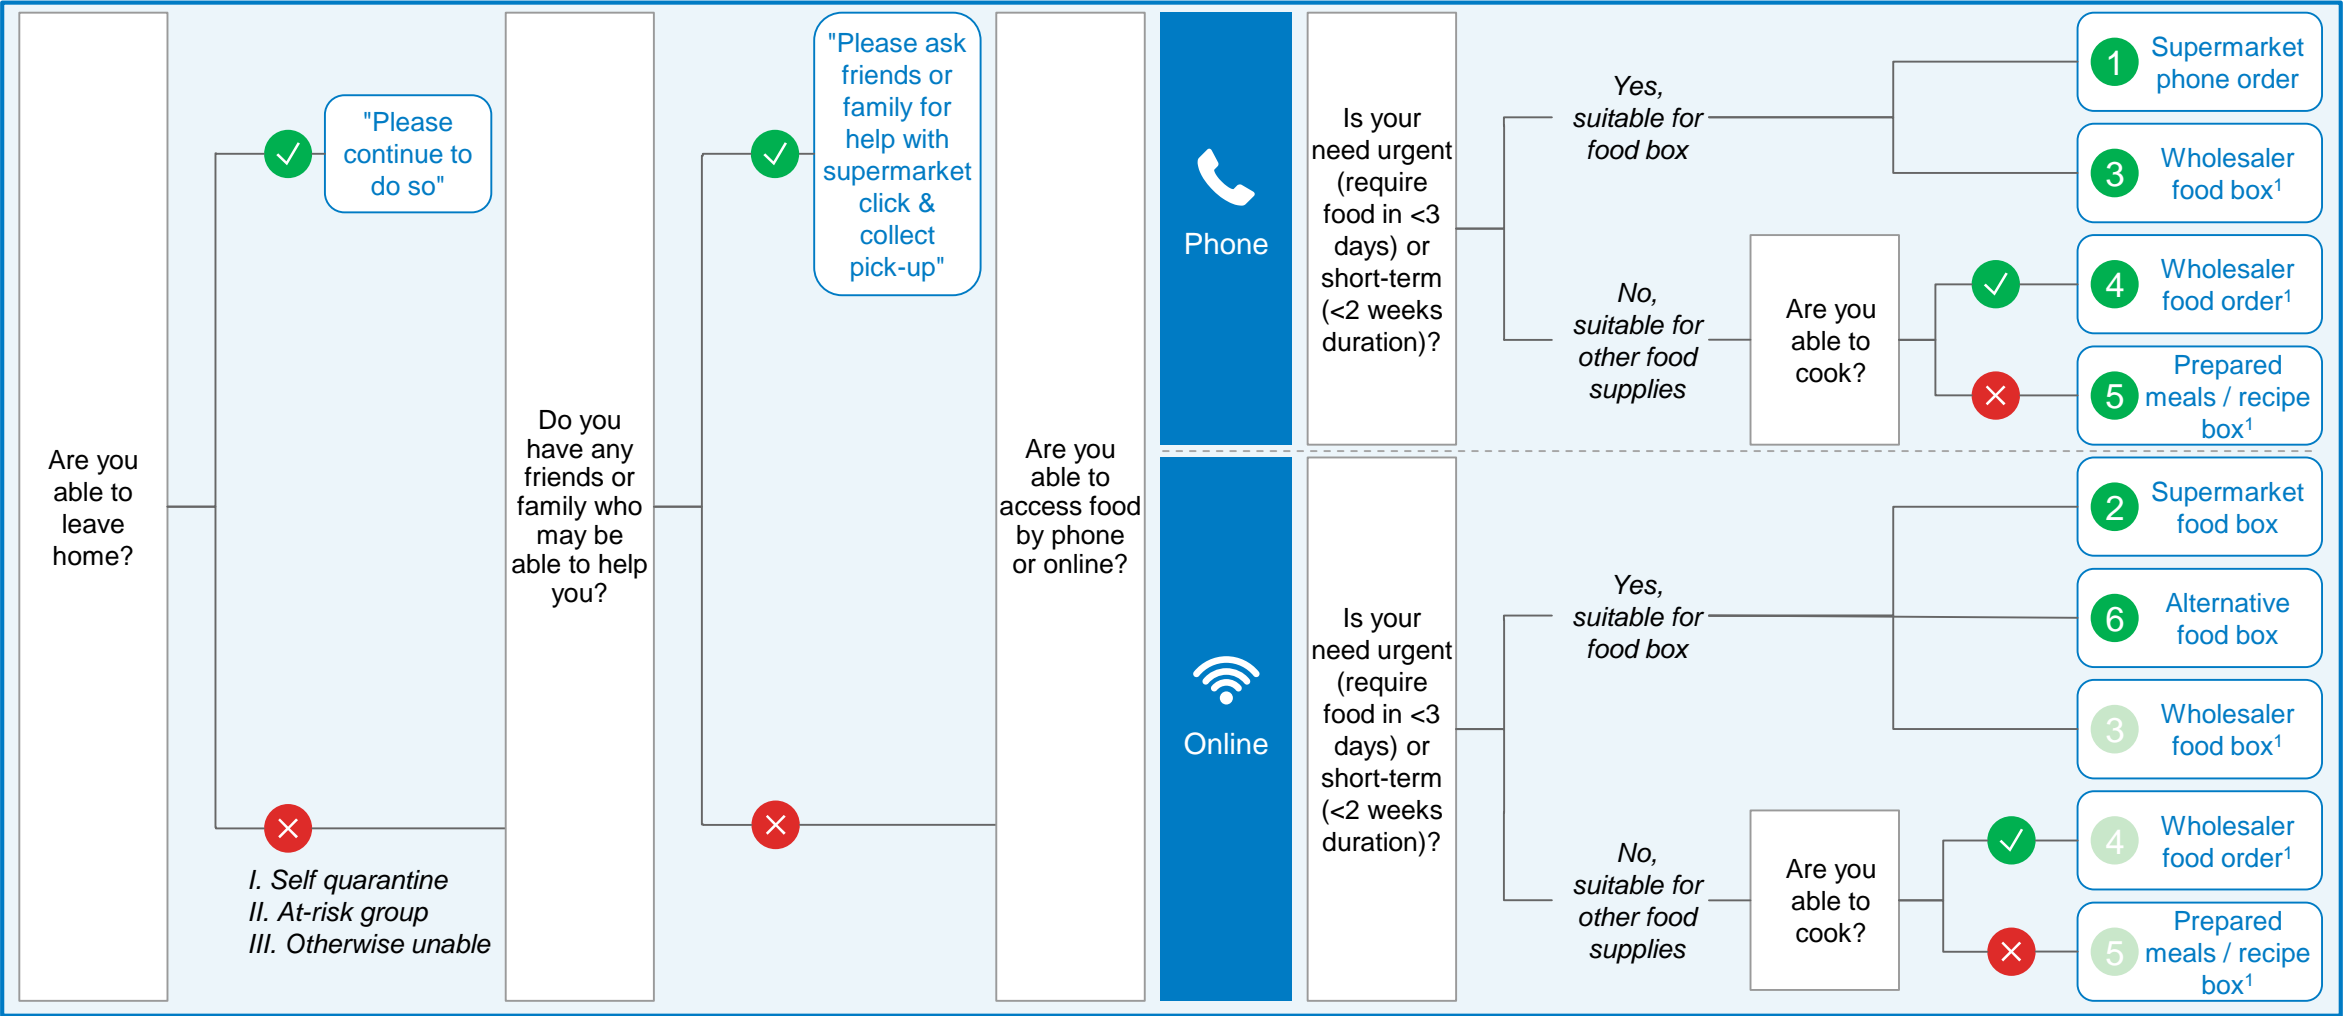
Are you able to leave home?

"Please continue to do so"

I. Self quarantine
II. At-risk group
III. Otherwise unable

Do you have any friends or family who may be able to help you?

"Please ask friends or family for help with supermarket click & collect pick-up"

Are you able to access food by phone or online?

Phone

Is your need urgent (require food in <3 days) or short-term (<2 weeks duration)?

Yes, suitable for food box

1 Supermarket phone order

3 Wholesaler food box$^1$

No, suitable for other food supplies

Are you able to cook?

4 Wholesaler food order$^1$

5 Prepared meals / recipe box$^1$

Online

Is your need urgent (require food in <3 days) or short-term (<2 weeks duration)?

Yes, suitable for food box

2 Supermarket food box

6 Alternative food box

3 Wholesaler food box$^1$

No, suitable for other food supplies

Are you able to cook?

4 Wholesaler food order$^1$

5 Prepared meals / recipe box$^1$